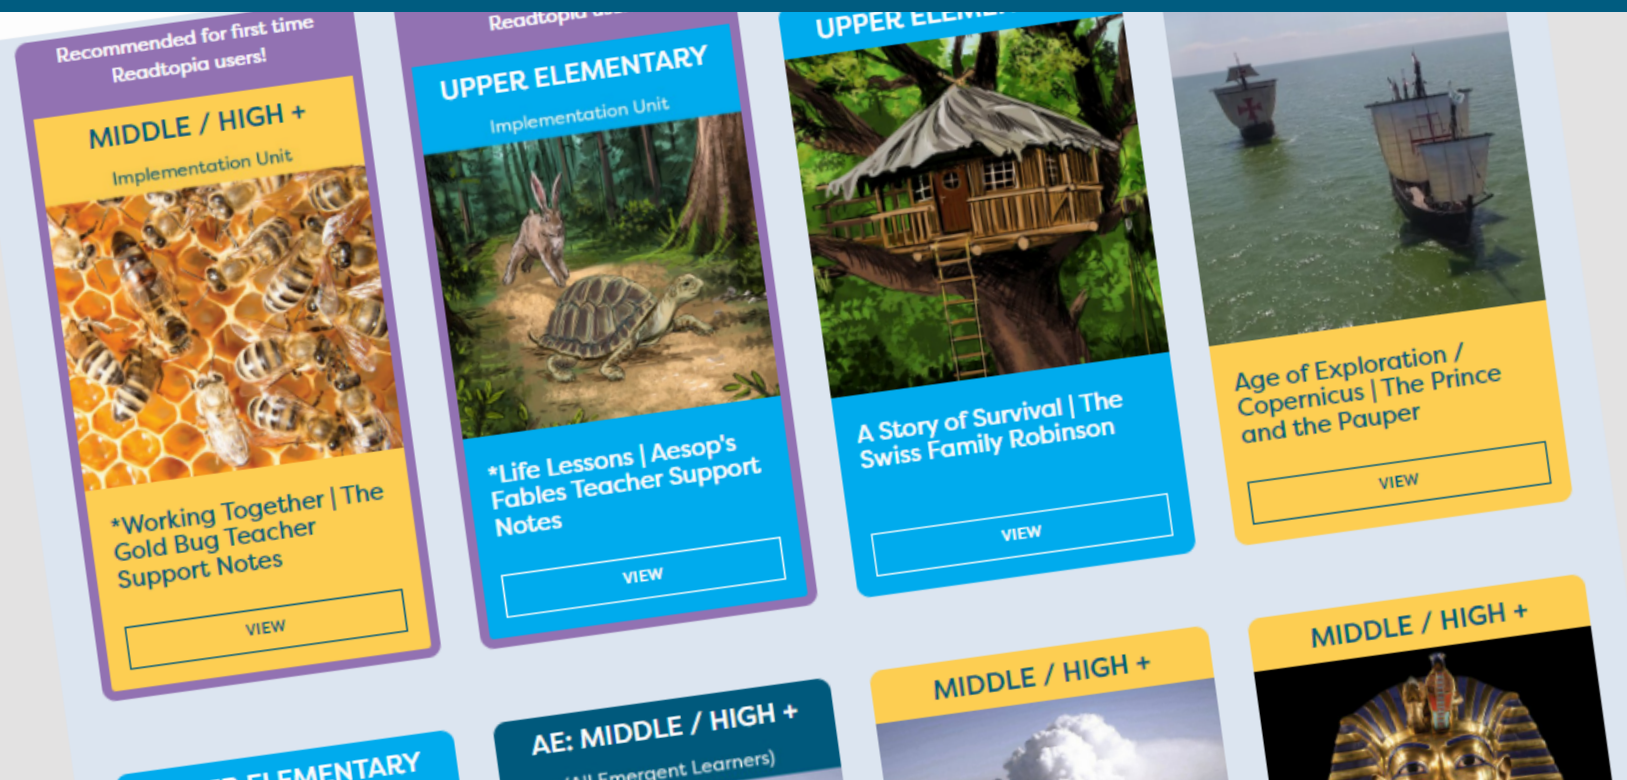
Recommended for first time Readtopia users!

MIDDLE / HIGH +

Implementation Unit

*Working Together | The Gold Bug Teacher Support Notes

VIEW

Readtopia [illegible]

UPPER ELEMENTARY

Implementation Unit

*Life Lessons | Aesop's Fables Teacher Support Notes

VIEW

UPPER ELEM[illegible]

A Story of Survival | The Swiss Family Robinson

VIEW

Age of Exploration / Copernicus | The Prince and the Pauper

VIEW

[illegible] ELEMENTARY

AE: MIDDLE / HIGH +

([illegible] Emergent Learners)

MIDDLE / HIGH +

MIDDLE / HIGH +